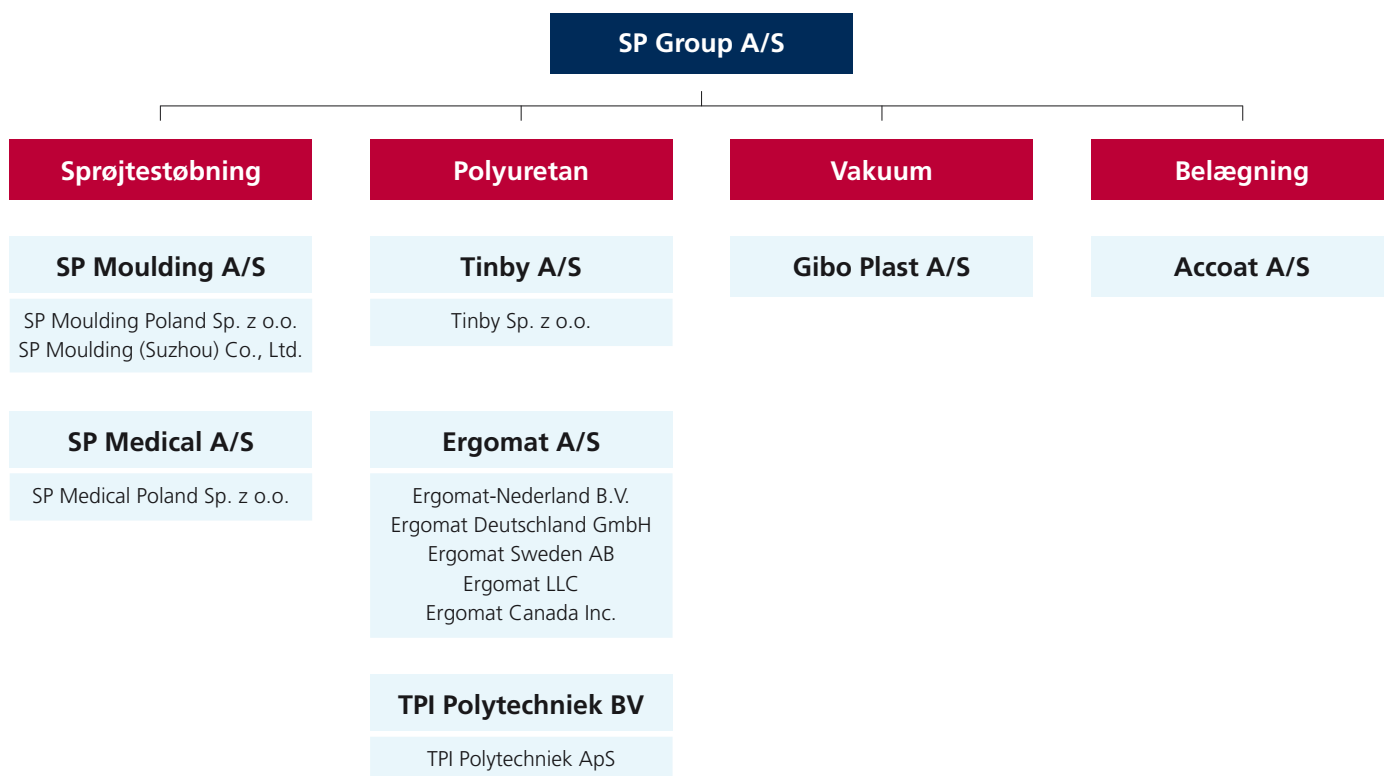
SP Group A/S

Sprøjtestøbning

SP Moulding A/S

SP Moulding Poland Sp. z o.o.
SP Moulding (Suzhou) Co., Ltd.

SP Medical A/S

SP Medical Poland Sp. z o.o.

Polyuretan

Tinby A/S

Tinby Sp. z o.o.

Ergomat A/S

Ergomat-Nederland B.V.
Ergomat Deutschland GmbH
Ergomat Sweden AB
Ergomat LLC
Ergomat Canada Inc.

TPI Polytechniek BV

TPI Polytechniek ApS

Vakuum

Gibo Plast A/S

Belægning

Accoat A/S